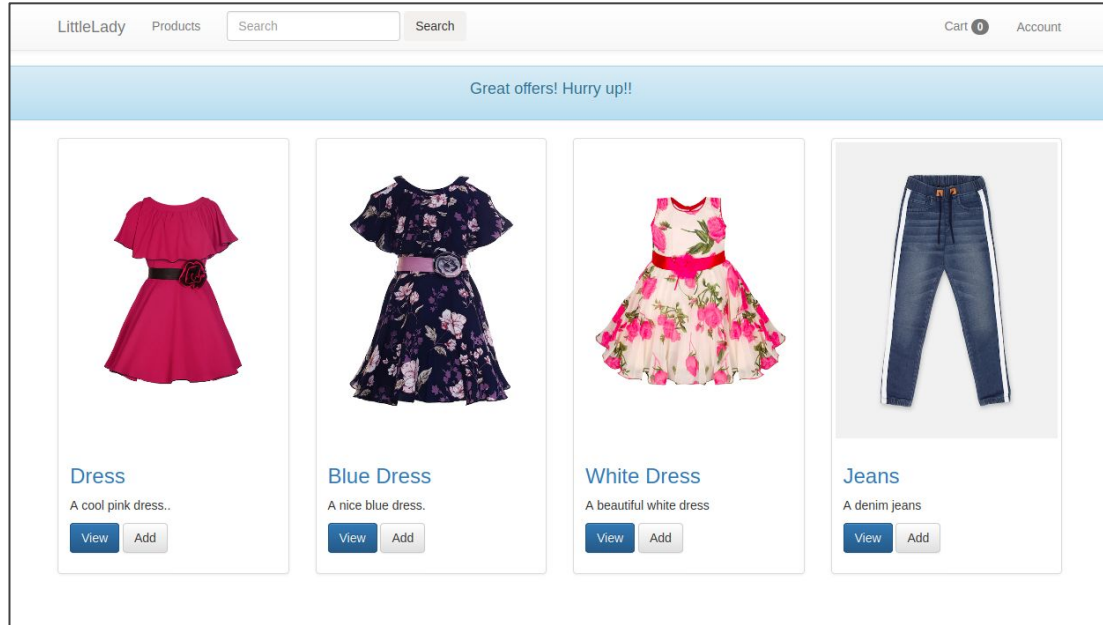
LittleLady Products Search Search Cart 0 Account

Great offers! Hurry up!!

Dress
A cool pink dress..
View Add

Blue Dress
A nice blue dress.
View Add

White Dress
A beautiful white dress
View Add

Jeans
A denim jeans
View Add